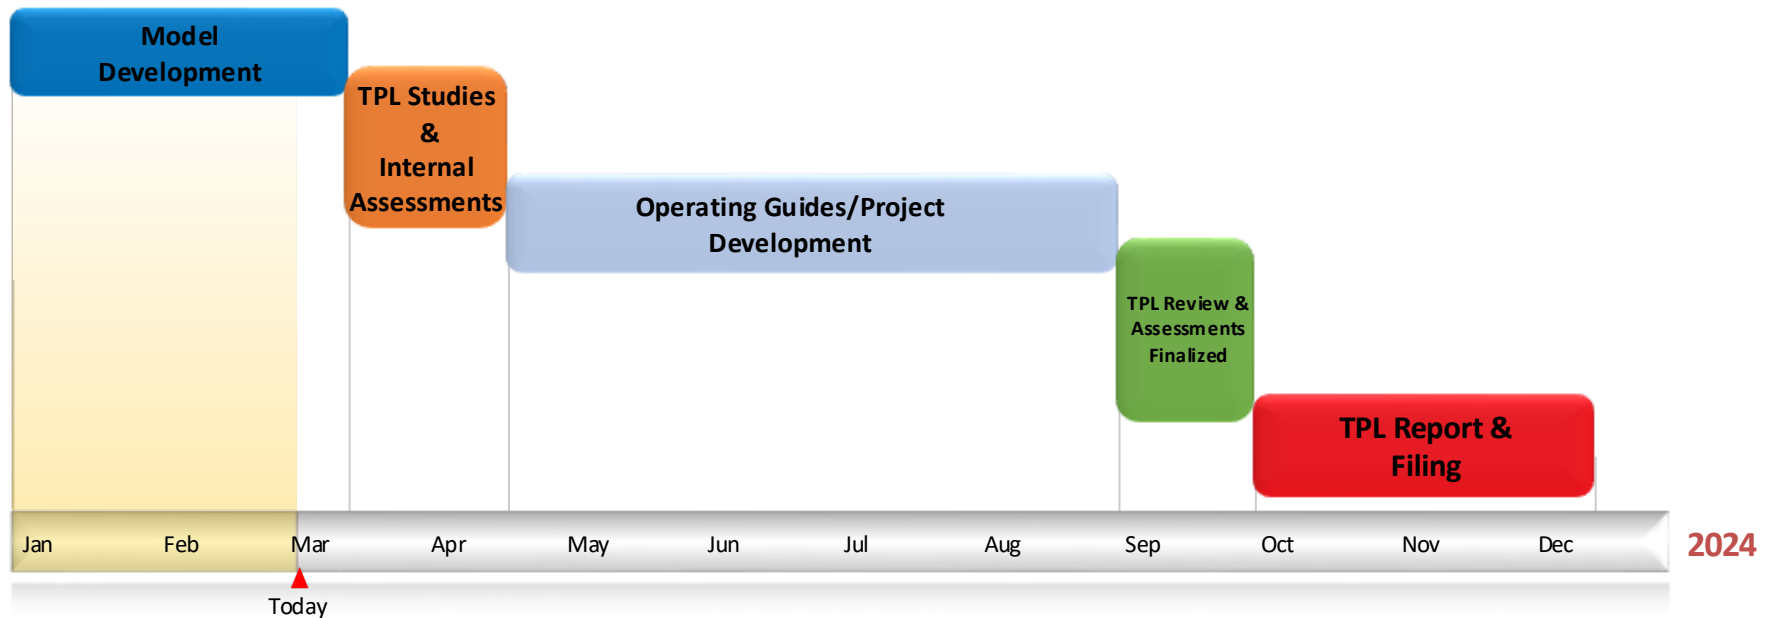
Model Development

TPL Studies & Internal Assessments

Operating Guides/Project Development

TPL Review & Assessments Finalized

TPL Report & Filing

Jan Feb Mar Apr May Jun Jul Aug Sep Oct Nov Dec

2024

Today